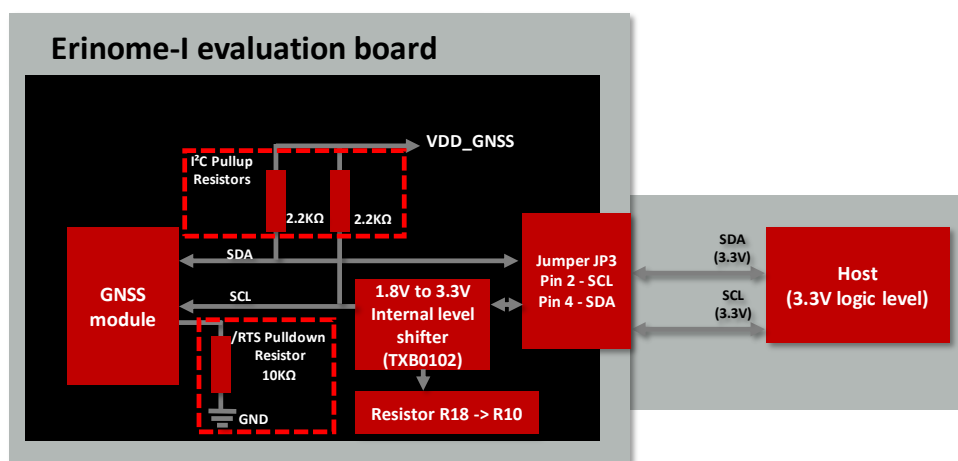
Erinome-I evaluation board

VDD_GNSS

I$^2$C Pullup Resistors

2.2KΩ

2.2KΩ

GNSS module

SDA

SCL

/RTS Pulldown Resistor 10KΩ

GND

1.8V to 3.3V Internal level shifter (TXB0102)

Resistor R18 -> R10

Jumper JP3 Pin 2 - SCL Pin 4 - SDA

SDA (3.3V)

SCL (3.3V)

Host (3.3V logic level)